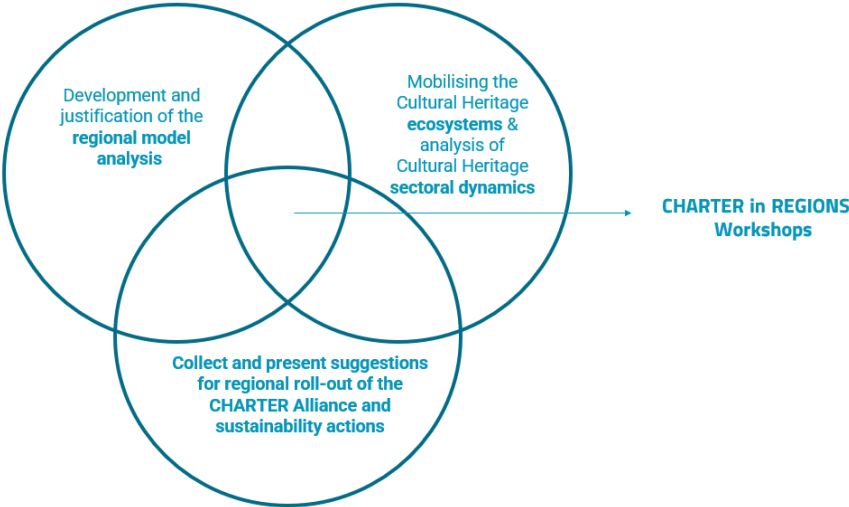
Development and justification of the **regional model analysis**

Mobilising the Cultural Heritage **ecosystems** & analysis of Cultural Heritage **sectoral dynamics**

**CHARTER in REGIONS Workshops**

**Collect and present suggestions for regional roll-out of the CHARTER Alliance and sustainability actions**